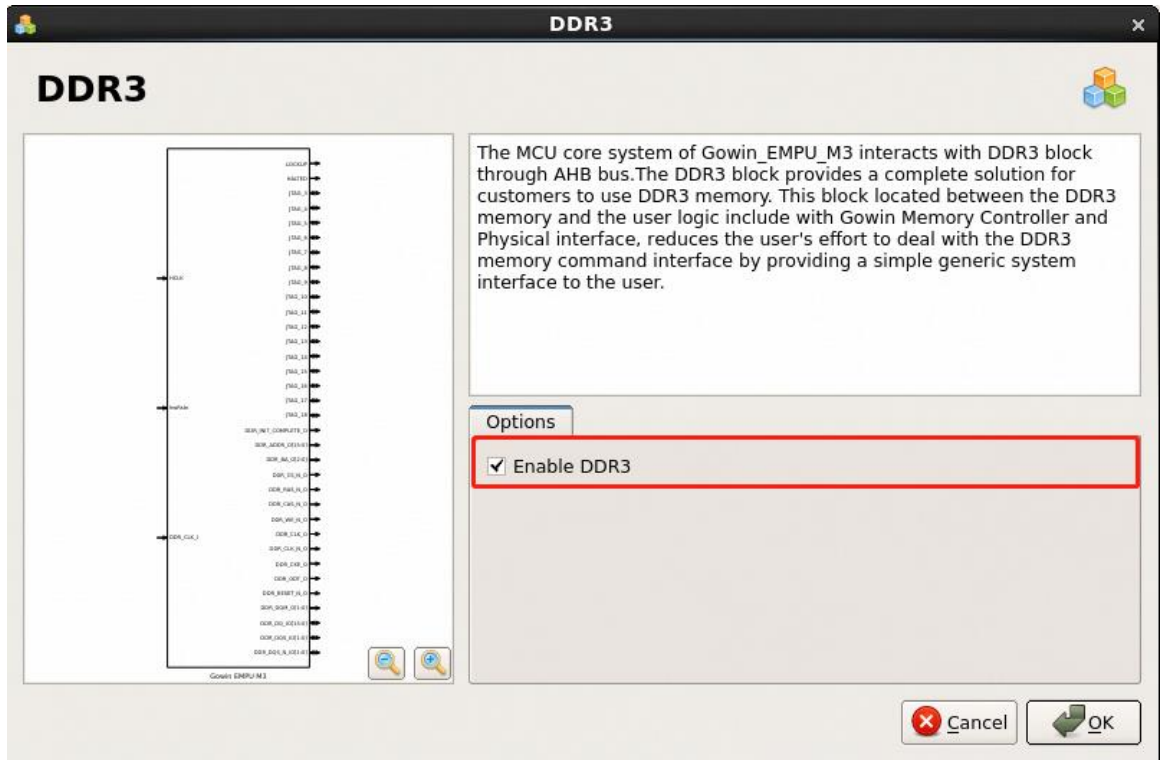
DDR3

DDR3

LOCKUP
HALTED
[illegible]
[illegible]
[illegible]
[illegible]
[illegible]
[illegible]
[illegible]
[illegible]
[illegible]
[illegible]
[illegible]
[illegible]
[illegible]
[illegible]
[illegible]
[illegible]
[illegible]
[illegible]
DDR_INIT_COMPLETE_O
DDR_ADDR_O[15:0]
DDR_BA_O[2:0]
DDR_CS_N_O
DDR_RAS_N_O
DDR_CAS_N_O
DDR_WE_N_O
DDR_CLK_O
DDR_CLK_N_O
DDR_CKE_O
DDR_ODT_O
DDR_RESET_N_O
DDR_DQM_O[1:0]
DDR_DQ_IO[15:0]
DDR_DQS_IO[1:0]
DDR_DQS_N_IO[1:0]
HCLK
hwRstn
DDR_CLK_I
Gowin EMPU M3

The MCU core system of Gowin_EMPU_M3 interacts with DDR3 block through AHB bus.The DDR3 block provides a complete solution for customers to use DDR3 memory. This block located between the DDR3 memory and the user logic include with Gowin Memory Controller and Physical interface, reduces the user's effort to deal with the DDR3 memory command interface by providing a simple generic system interface to the user.

Options

✔ Enable DDR3

Cancel
OK